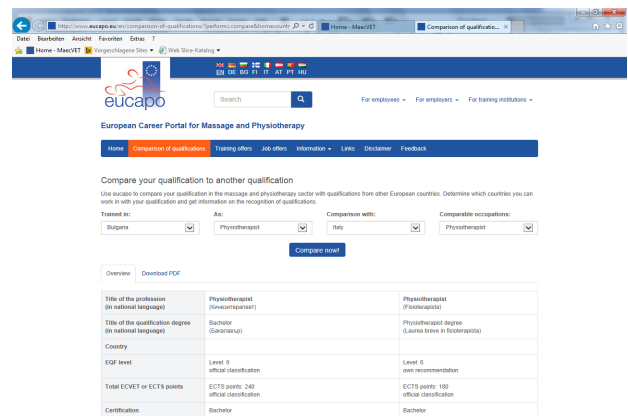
http://www.eucapo.eu/en/comparison-of-qualifications/?performs.compare&homecountr
Home - MaecVET
Comparison of qualificatio...
Datei Bearbeiten Ansicht Favoriten Extras ?
Home - MaecVET Vorgeschlagene Sites Web Slice-Katalog

EN DE BG FI IT AT PT HU

eucapo
Search
For employees For employers For training institutions

European Career Portal for Massage and Physiotherapy

Home Comparison of qualifications Training offers Job offers Information Links Disclaimer Feedback

Compare your qualification to another qualification

Use eucapo to compare your qualification in the massage and physiotherapy sector with qualifications from other European countries. Determine which countries you can work in with your qualification and get information on the recognition of qualifications.

Trained in: Bulgaria
As: Physiotherapist
Comparison with: Italy
Comparable occupations: Physiotherapist

Compare now!

Overview Download PDF

| | | |
|---|---|---|
| Title of the profession (in national language) | Physiotherapist (Кинезитерапевт) | Physiotherapist (Fisioterapista) |
| Title of the qualification degree (in national language) | Bachelor (Бакалавър) | Physiotherapist degree (Laurea breve in fisioterapista) |
| Country | | |
| EQF level | Level: 6 official classification | Level: 6 own recommendation |
| Total ECVET or ECTS points | ECTS points: 240 official classification | ECTS points: 180 official classification |
| Certification | Bachelor | Bachelor |